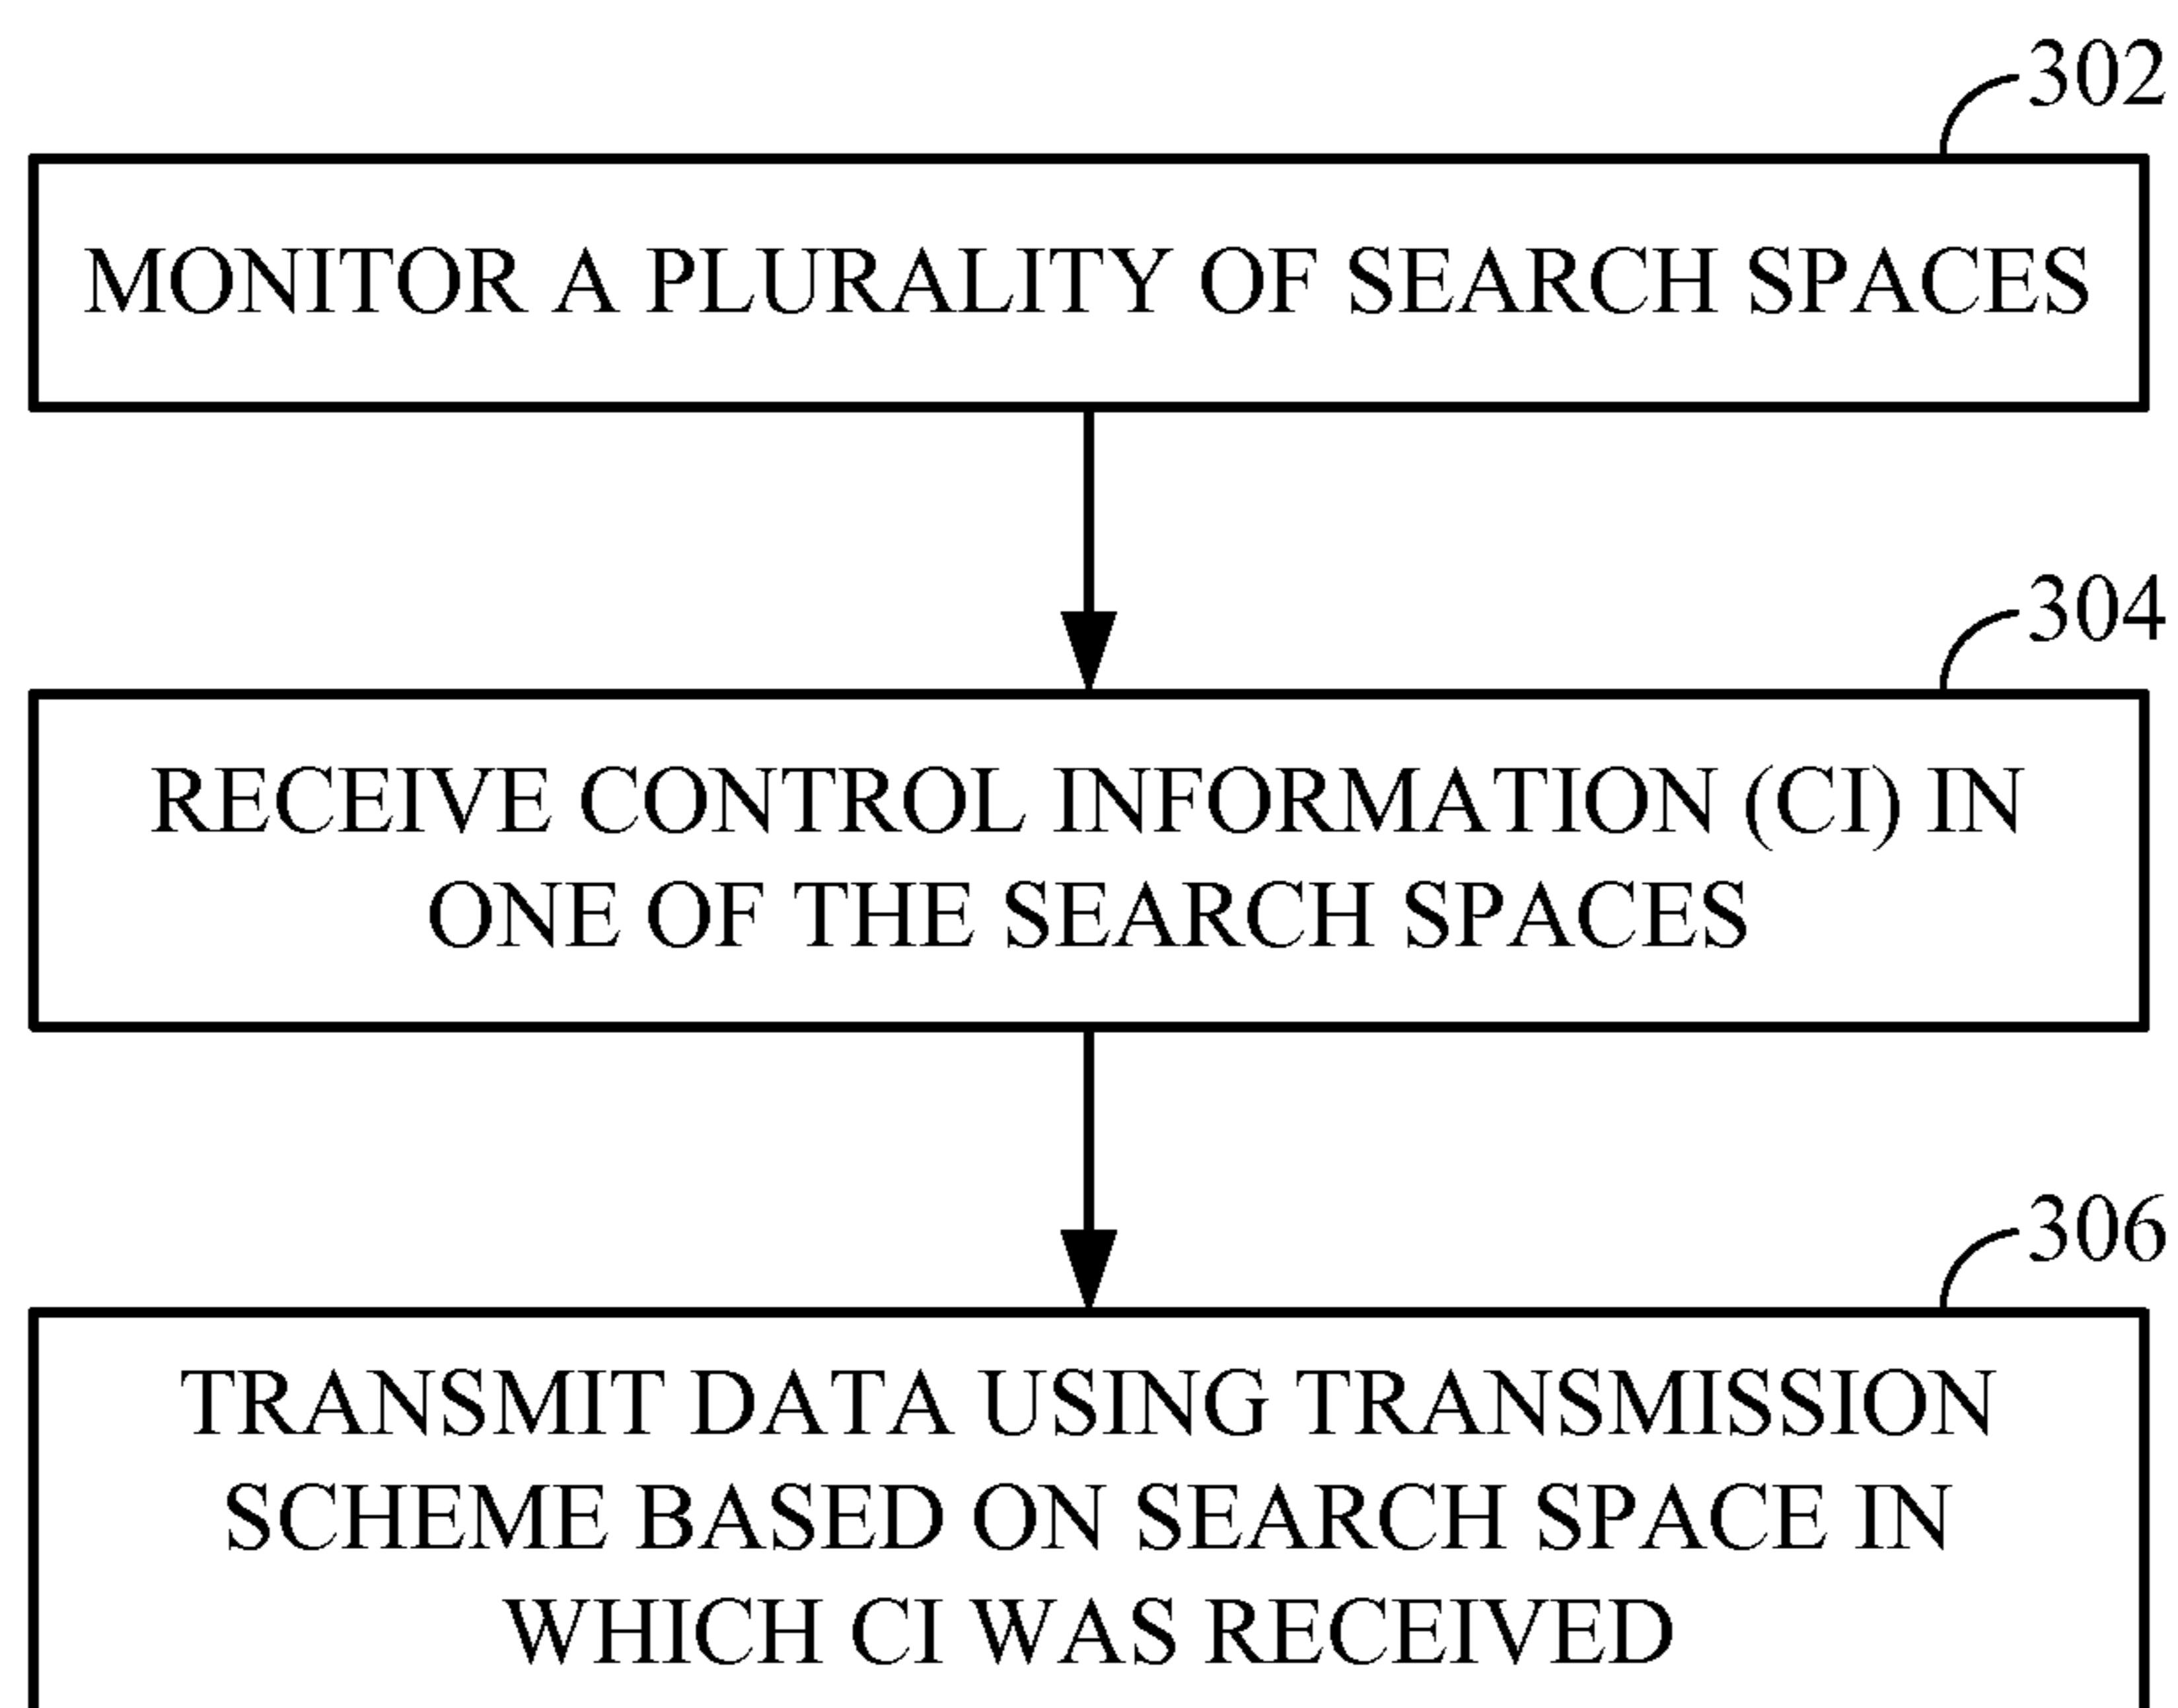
302

MONITOR A PLURALITY OF SEARCH SPACES

304

RECEIVE CONTROL INFORMATION (CI) IN ONE OF THE SEARCH SPACES

306

TRANSMIT DATA USING TRANSMISSION SCHEME BASED ON SEARCH SPACE IN WHICH CI WAS RECEIVED